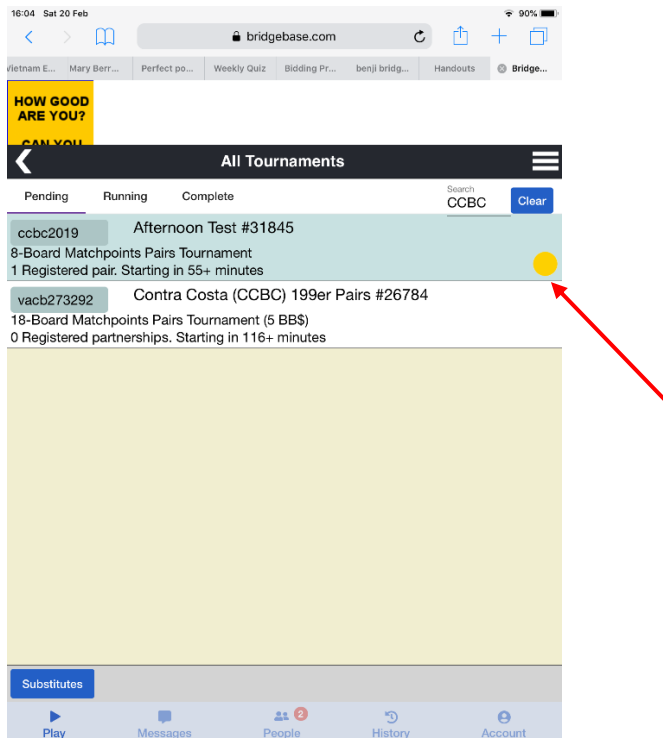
16:04 Sat 20 Feb

90%

bridgebase.com

Vietnam E... Mary Berr... Perfect po... Weekly Quiz Bidding Pr... benji bridg... Handouts Bridge...

HOW GOOD ARE YOU?

CAN YOU

All Tournaments

Pending Running Complete

Search
CCBC

Clear

ccbc2019 Afternoon Test #31845
8-Board Matchpoints Pairs Tournament
1 Registered pair. Starting in 55+ minutes

vacb273292 Contra Costa (CCBC) 199er Pairs #26784
18-Board Matchpoints Pairs Tournament (5 BB$)
0 Registered partnerships. Starting in 116+ minutes

Substitutes

Play Messages 2 People History Account